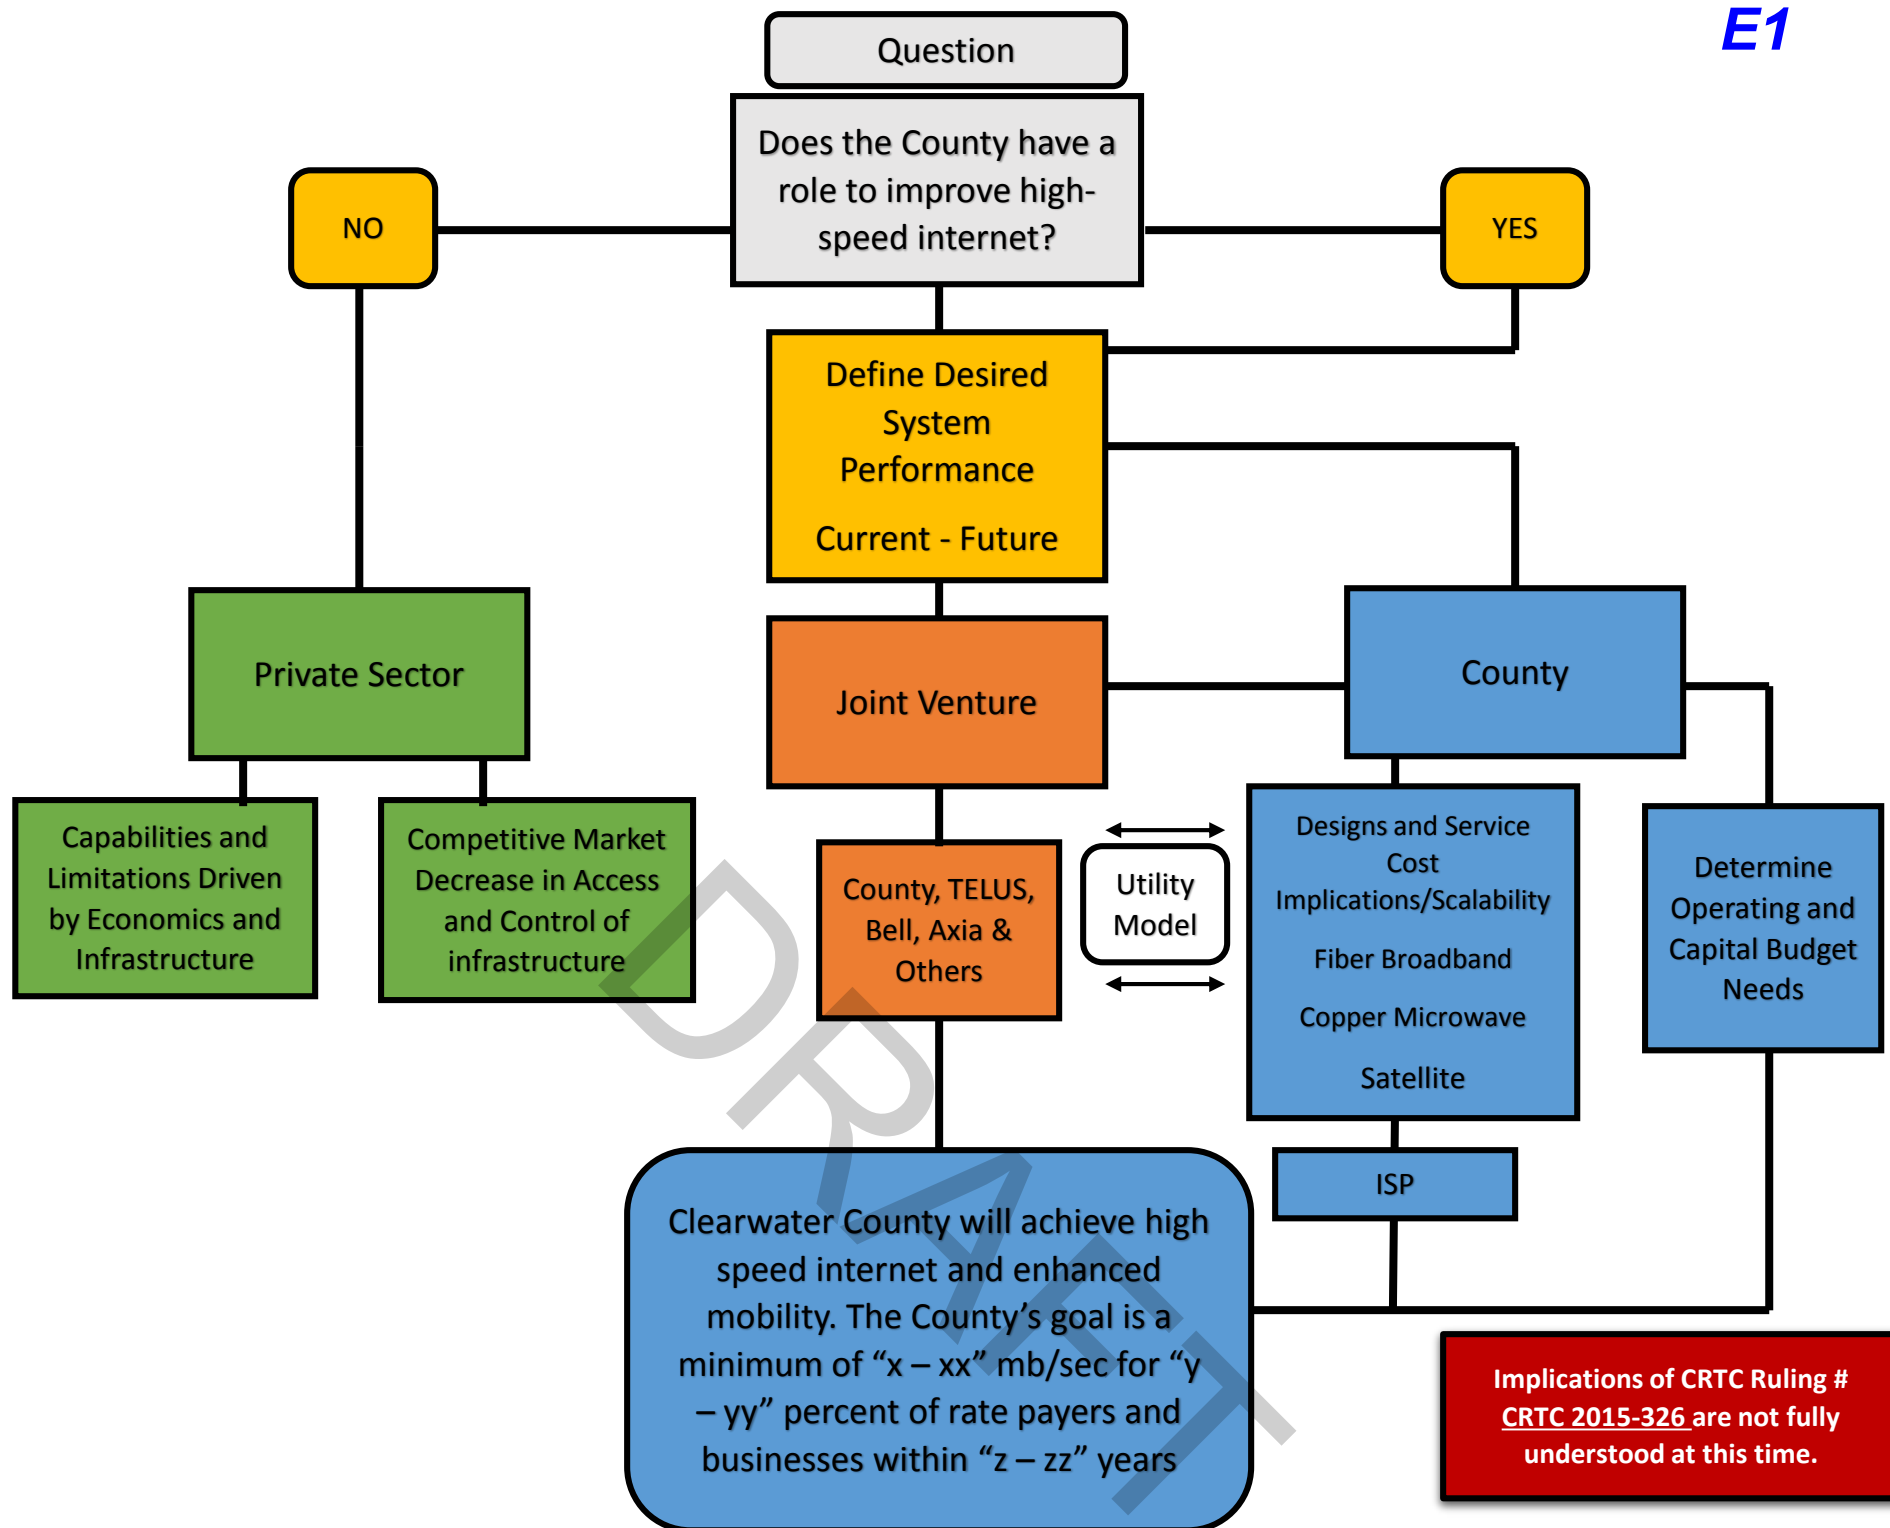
E1

Question

Does the County have a role to improve high-speed internet?

NO

YES

Define Desired System Performance

Current - Future

Private Sector

Joint Venture

County

Capabilities and Limitations Driven by Economics and Infrastructure

Competitive Market Decrease in Access and Control of infrastructure

County, TELUS, Bell, Axia & Others

Utility Model

Designs and Service Cost Implications/Scalability

Fiber Broadband

Copper Microwave

Satellite

Determine Operating and Capital Budget Needs

ISP

Clearwater County will achieve high speed internet and enhanced mobility. The County's goal is a minimum of "x – xx" mb/sec for "y – yy" percent of rate payers and businesses within "z – zz" years

Implications of CRTC Ruling # CRTC 2015-326 are not fully understood at this time.

DRAFT